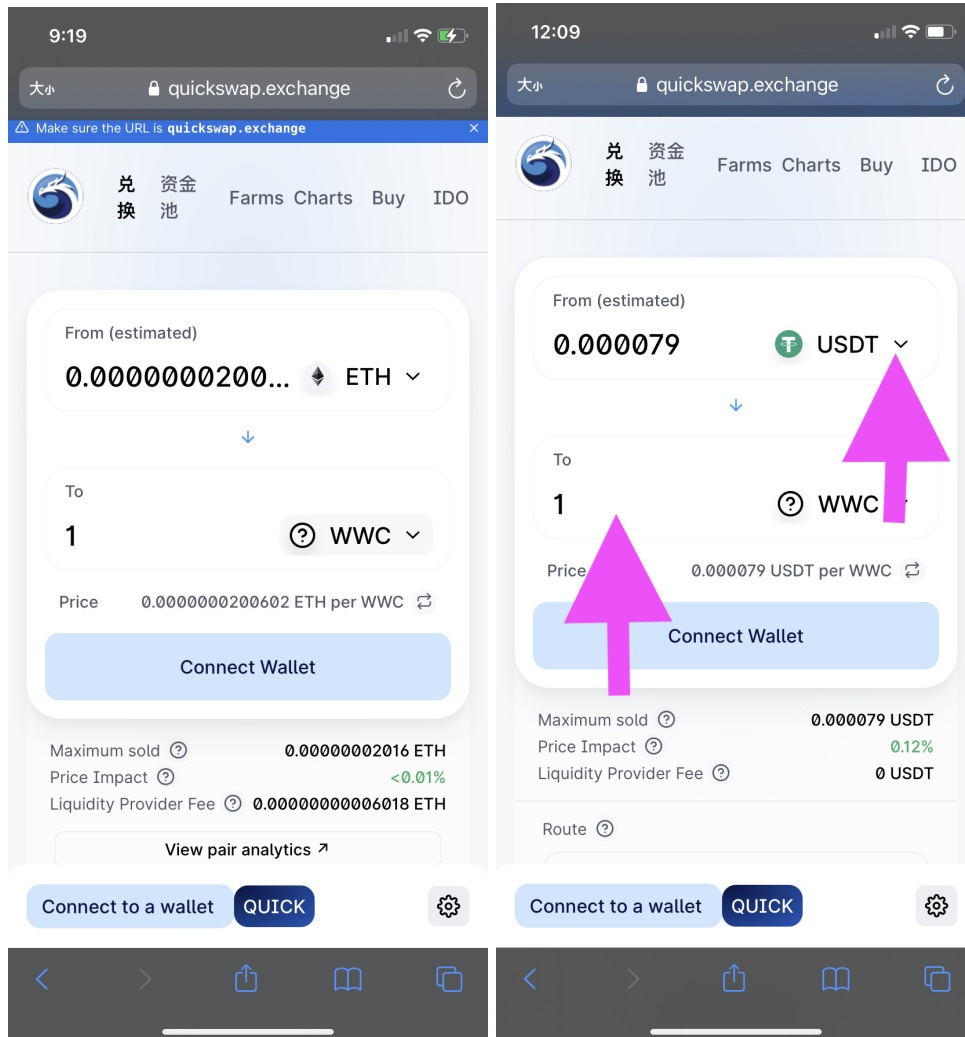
9:19

大小 quickswap.exchange

Make sure the URL is quickswap.exchange ×

兑换 资金池 Farms Charts Buy IDO

From (estimated)
0.0000000200... ETH

To
1 WWC

Price 0.0000000200602 ETH per WWC

Connect Wallet

Maximum sold 0.00000002016 ETH
Price Impact <0.01%
Liquidity Provider Fee 0.00000000006018 ETH

View pair analytics ↗

Connect to a wallet QUICK

12:09

大小 quickswap.exchange

兑换 资金池 Farms Charts Buy IDO

From (estimated)
0.000079 USDT

To
1 WWC

Price 0.000079 USDT per WWC

Connect Wallet

Maximum sold 0.000079 USDT
Price Impact 0.12%
Liquidity Provider Fee 0 USDT

Route

Connect to a wallet QUICK